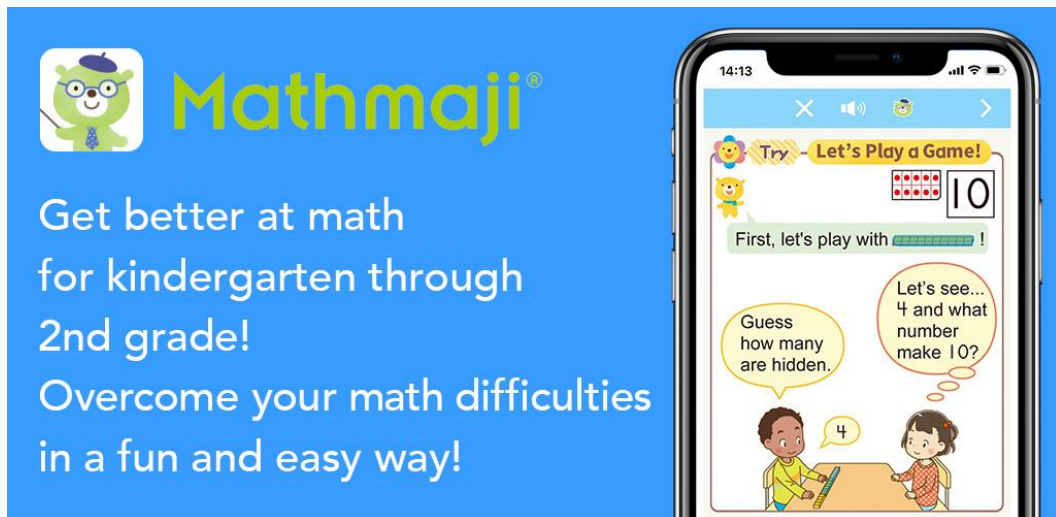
Mathmaji®

Get better at math for kindergarten through 2nd grade!
Overcome your math difficulties in a fun and easy way!

14:13

Try Let's Play a Game!

10

First, let's play with !

Guess how many are hidden.

Let's see... 4 and what number make 10?

4